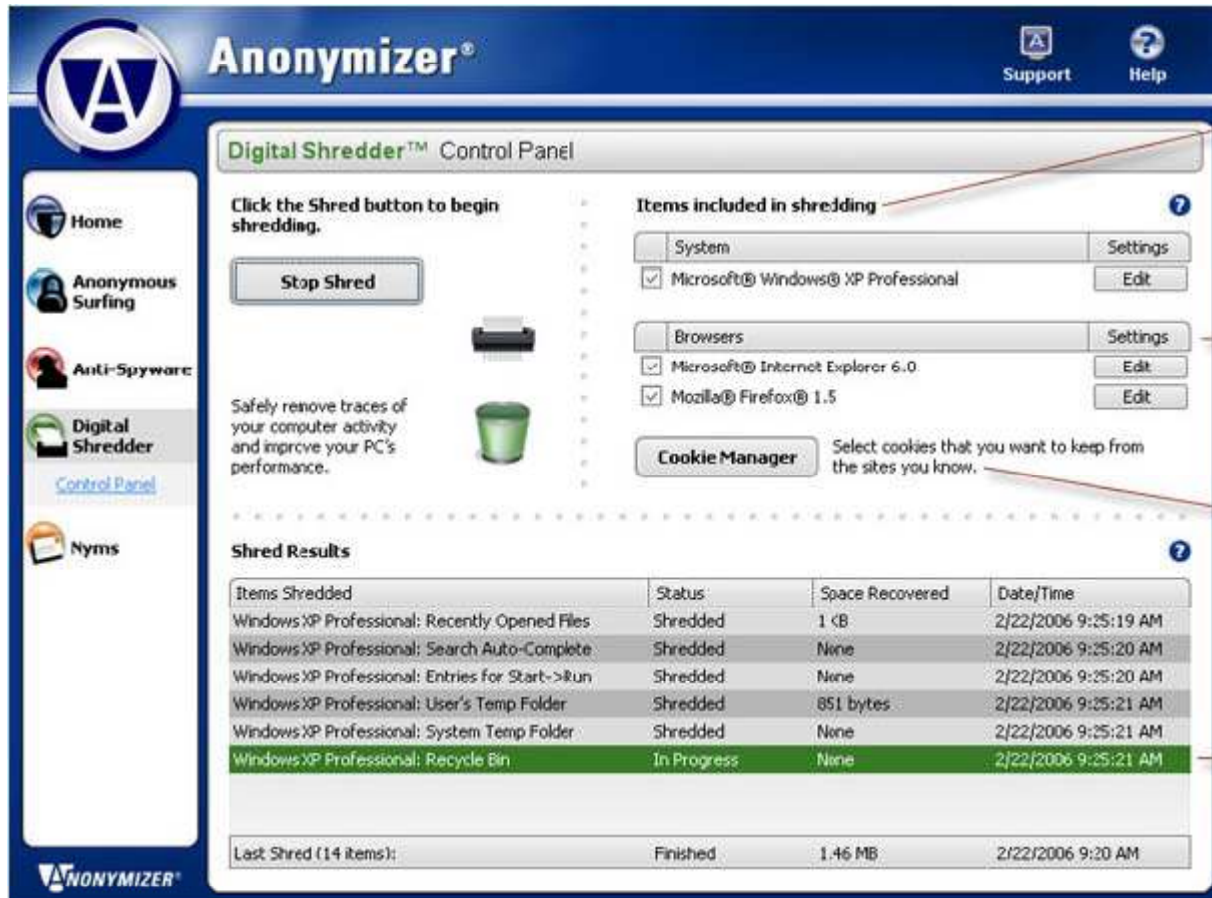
Anonymizer®

Support

Help

Home

Anonymous Surfing

Anti-Spyware

Digital Shredder

Control Panel

Nyms

ANONYMIZER®

Digital Shredder™ Control Panel

Click the Shred button to begin shredding.

Stop Shred

Safely remove traces of your computer activity and improve your PC's performance.

Items included in shredding

| | System | Settings |
|---|---|---|
| ☑ | Microsoft® Windows® XP Professional | Edit |

| | Browsers | Settings |
|---|---|---|
| ☑ | Microsoft® Internet Explorer 6.0 | Edit |
| ☑ | Mozilla® Firefox® 1.5 | Edit |

Cookie Manager

Select cookies that you want to keep from the sites you know.

Shred Results

| Items Shredded | Status | Space Recovered | Date/Time |
|---|---|---|---|
| Windows XP Professional: Recently Opened Files | Shredded | 1 KB | 2/22/2006 9:25:19 AM |
| Windows XP Professional: Search Auto-Complete | Shredded | None | 2/22/2006 9:25:20 AM |
| Windows XP Professional: Entries for Start->Run | Shredded | None | 2/22/2006 9:25:20 AM |
| Windows XP Professional: User's Temp Folder | Shredded | 851 bytes | 2/22/2006 9:25:21 AM |
| Windows XP Professional: System Temp Folder | Shredded | None | 2/22/2006 9:25:21 AM |
| Windows XP Professional: Recycle Bin | In Progress | None | 2/22/2006 9:25:21 AM |
| Last Shred (14 items): | Finished | 1.46 MB | 2/22/2006 9:20 AM |